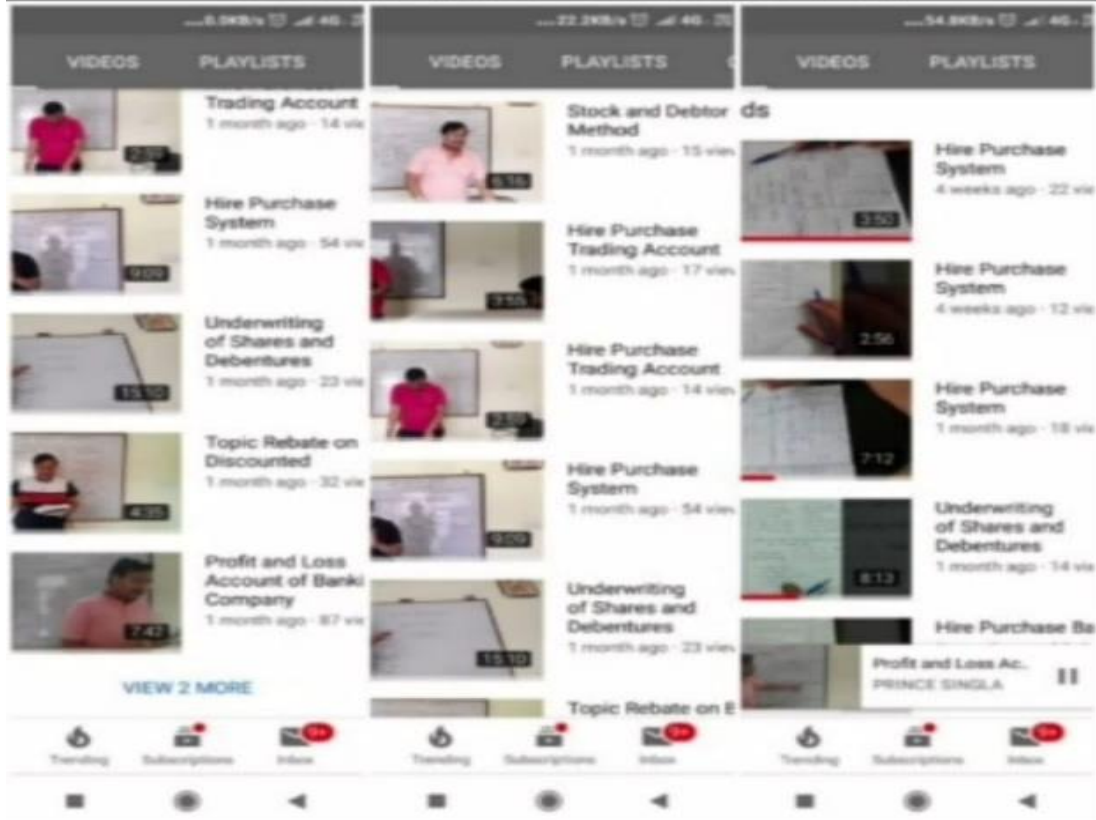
...0.0KB/s 4G

VIDEOS PLAYLISTS

2:19
Trading Account
1 month ago · 14 vie

9:09
Hire Purchase System
1 month ago · 54 vie

15:10
Underwriting of Shares and Debentures
1 month ago · 23 vie

4:35
Topic Rebate on Discounted
1 month ago · 32 vie

7:42
Profit and Loss Account of Banki Company
1 month ago · 87 vie

VIEW 2 MORE

Trending Subscriptions 9+ Inbox

...22.2KB/s 4G

VIDEOS PLAYLISTS

5:16
Stock and Debtor Method
1 month ago · 15 view

7:55
Hire Purchase Trading Account
1 month ago · 17 view

2:19
Hire Purchase Trading Account
1 month ago · 14 view

9:09
Hire Purchase System
1 month ago · 54 view

15:10
Underwriting of Shares and Debentures
1 month ago · 23 view

Topic Rebate on B

Trending Subscriptions 9+ Inbox

...54.8KB/s 4G

VIDEOS PLAYLISTS

ds

3:50
Hire Purchase System
4 weeks ago · 22 vie

2:56
Hire Purchase System
4 weeks ago · 12 vie

7:12
Hire Purchase System
1 month ago · 18 vie

8:13
Underwriting of Shares and Debentures
1 month ago · 14 vie

Hire Purchase Ba

Profit and Loss Ac..
PRINCE SINGLA

Trending Subscriptions 9+ Inbox